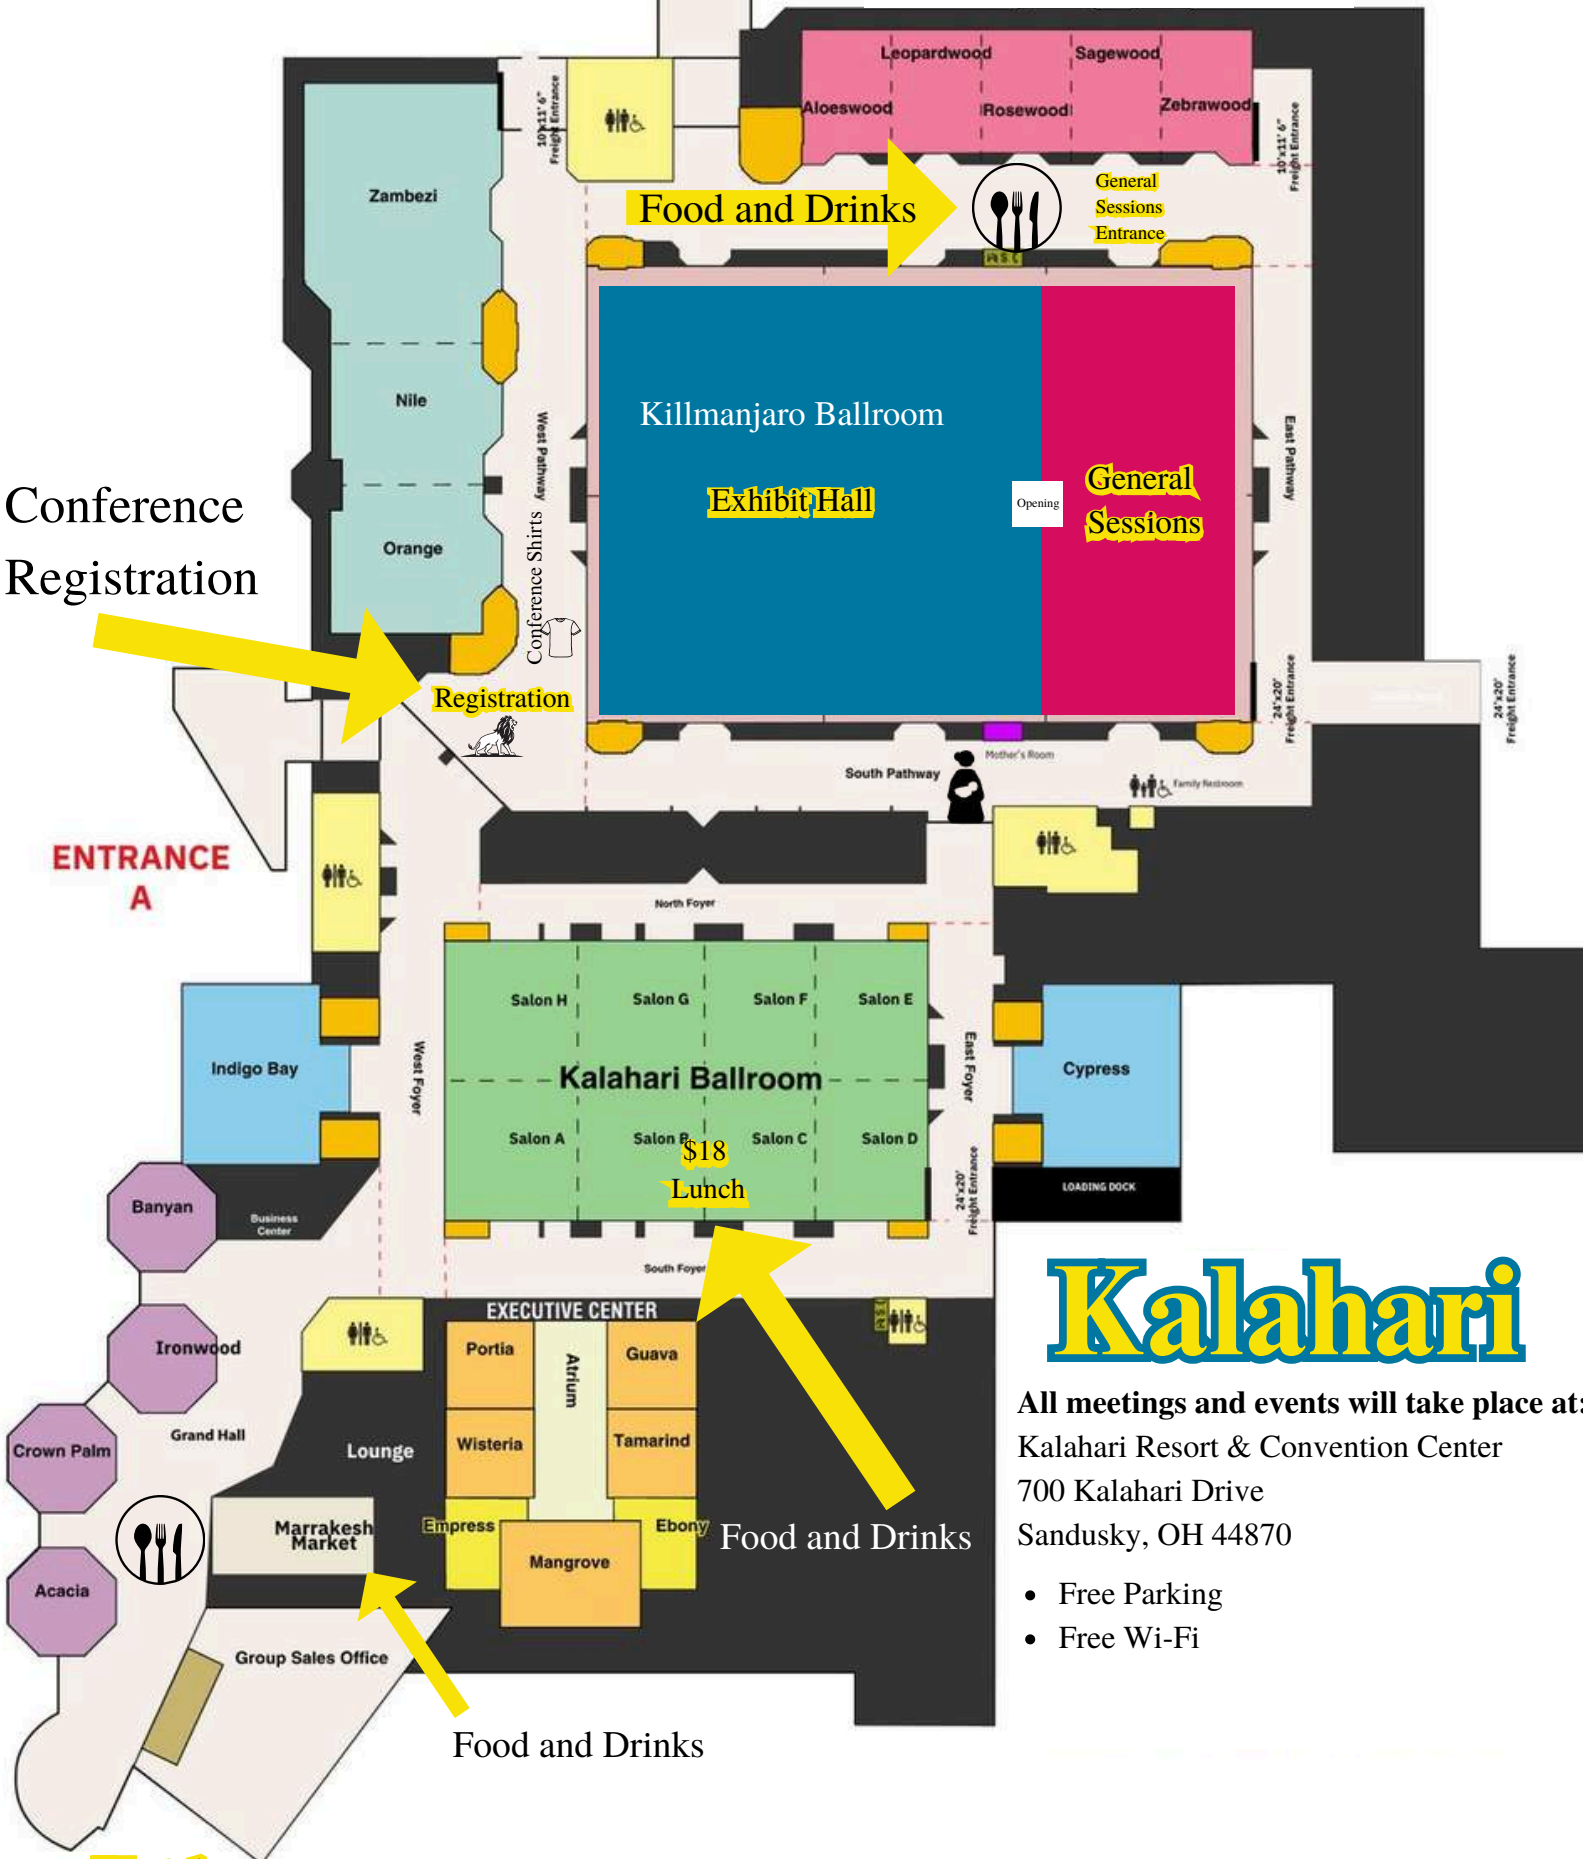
Leopardwood
Sagewood
Aloeswood
Rosewood
Zebrawood
10'x11'6" Freight Entrance
10'x11'6" Freight Entrance
Food and Drinks
General Sessions Entrance
Zambezi
Nile
Orange
West Pathway
Conference Shirts
Killmanjaro Ballroom
Exhibit Hall
Opening
General Sessions
East Pathway
Conference Registration
Registration
24'x20' Freight Entrance
24'x20' Freight Entrance
South Pathway
Mother's Room
Family Restroom
ENTRANCE A
North Foyer
Salon H
Salon G
Salon F
Salon E
Kalahari Ballroom
Salon A
Salon B
Salon C
Salon D
$18 Lunch
West Foyer
East Foyer
Indigo Bay
Cypress
LOADING DOCK
24'x20' Freight Entrance
Banyan
Business Center
South Foyer
EXECUTIVE CENTER
Portia
Atrium
Guava
Ironwood
Wisteria
Tamarind
Grand Hall
Lounge
Crown Palm
Marrakesh Market
Empress
Ebony
Mangrove
Food and Drinks
Acacia
Group Sales Office
Food and Drinks
Kalahari
All meetings and events will take place at:
Kalahari Resort & Convention Center
700 Kalahari Drive
Sandusky, OH 44870
• Free Parking
• Free Wi-Fi